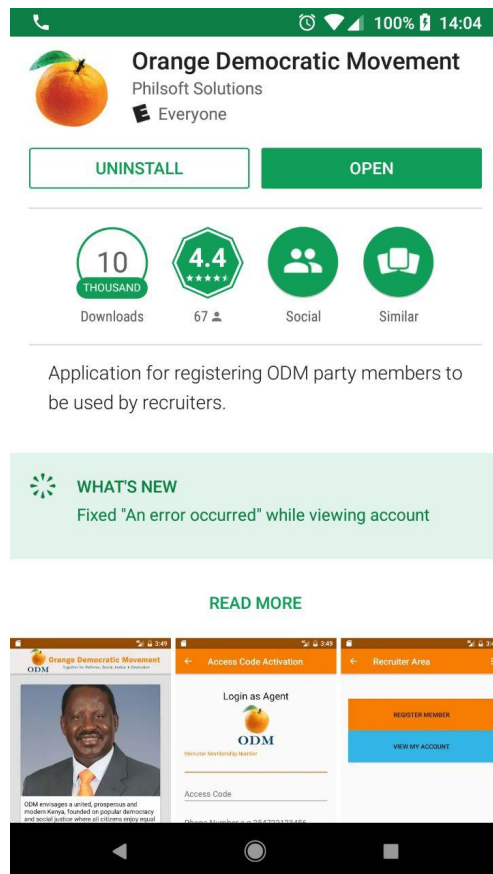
100% 14:04

Orange Democratic Movement
Philsoft Solutions
Everyone

UNINSTALL
OPEN

10 THOUSAND
Downloads

4.4 ★★★★★
67

Social

Similar

Application for registering ODM party members to be used by recruiters.

WHAT'S NEW
Fixed "An error occurred" while viewing account

READ MORE

3:49
Orange Democratic Movement
ODM
Together for Reforms, Social Justice & Liberation
ODM envisages a united, prosperous and modern Kenya, founded on popular democracy and social justice where all citizens enjoy equal

3:49
Access Code Activation
Login as Agent
ODM
Recruiter Membership Number
Access Code
Phone Number e.g 254722123456

3:49
Recruiter Area
REGISTER MEMBER
VIEW MY ACCOUNT